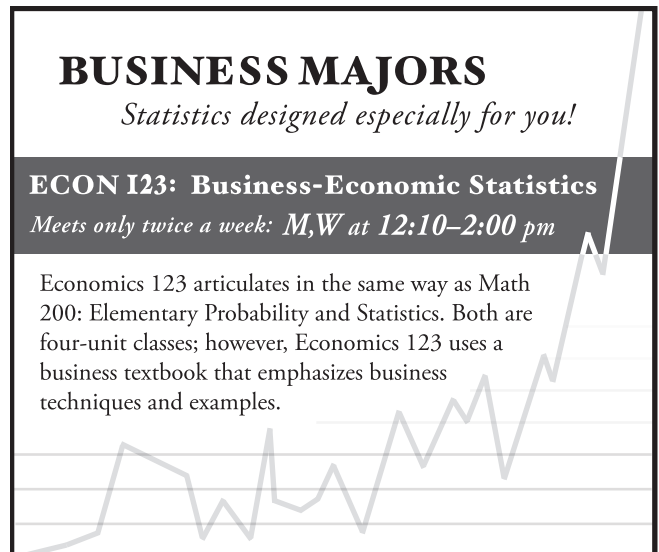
BUSINESS MAJORS

Statistics designed especially for you!

ECON 123: Business-Economic Statistics

Meets only twice a week: M,W at 12:10–2:00 pm

Economics 123 articulates in the same way as Math 200: Elementary Probability and Statistics. Both are four-unit classes; however, Economics 123 uses a business textbook that emphasizes business techniques and examples.